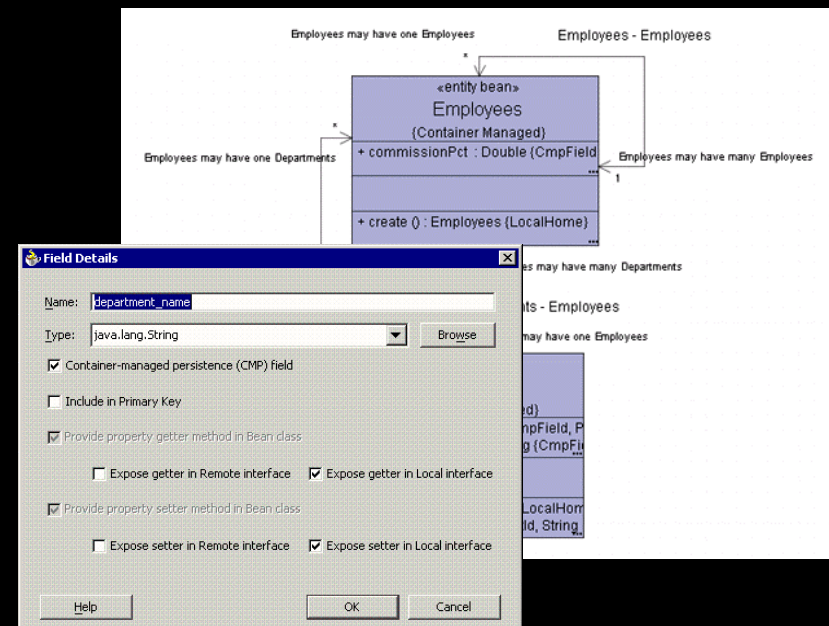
Employees may have one Employees

Employees - Employees

*

«entity bean»
Employees
(Container Managed)

*

Employees may have one Departments

+ commissionPct : Double (CmpField

Employees may have many Employees

1

+ create () : Employees (LocalHome)

Field Details

es may have many Departments

nts - Employees

may have one Employees

ed)

mpField, P

g (CmpFie

LocalHom

ld, String

Name: department_name

Type: java.lang.String

Browse

☑ Container-managed persistence (CMP) field

☐ Include in Primary Key

☑ Provide property getter method in Bean class

☐ Expose getter in Remote interface ☑ Expose getter in Local interface

☑ Provide property setter method in Bean class

☐ Expose setter in Remote interface ☑ Expose setter in Local interface

Help

OK

Cancel